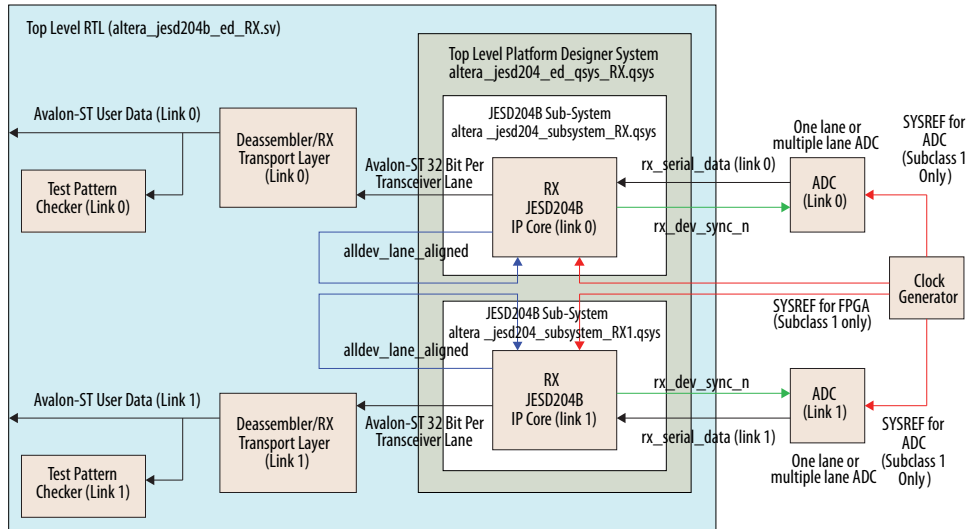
Top Level RTL (altera_jesd204b_ed_RX.sv)

Top Level Platform Designer System
altera_jesd204_ed_qsys_RX.qsys

JESD204B Sub-System
altera _jesd204_subsystem_RX.qsys

Avalon-ST User Data (Link 0)

Deassembler/RX Transport Layer (Link 0)

Test Pattern Checker (Link 0)

Avalon-ST 32 Bit Per Transceiver Lane

RX JESD204B IP Core (link 0)

rx_serial_data (link 0)

rx_dev_sync_n

One lane or multiple lane ADC

ADC (Link 0)

SYSREF for ADC (Subclass 1 Only)

alldev_lane_aligned

Clock Generator

SYSREF for FPGA (Subclass 1 only)

JESD204B Sub-System
altera _jesd204_subsystem_RX1.qsys

alldev_lane_aligned

Avalon-ST User Data (Link 1)

Deassembler/RX Transport Layer (Link 1)

Test Pattern Checker (Link 1)

Avalon-ST 32 Bit Per Transceiver Lane

RX JESD204B IP Core (link 1)

rx_dev_sync_n

rx_serial_data (link 1)

ADC (Link 1)

SYSREF for ADC (Subclass 1 Only)

One lane or multiple lane ADC